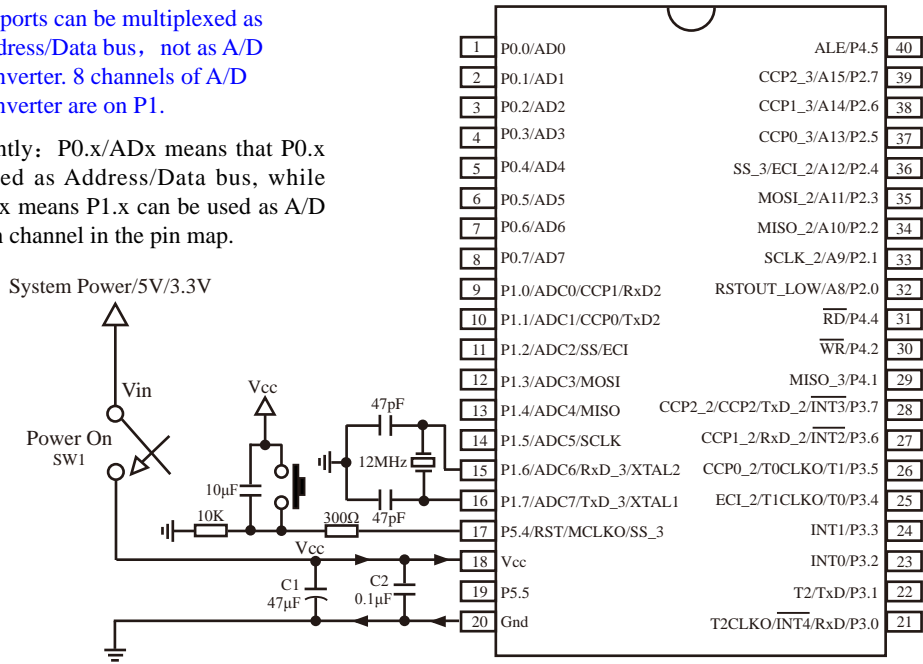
ports can be multiplexed as ddress/Data bus, not as A/D nverter. 8 channels of A/D nverter are on P1.

ntly: P0.x/ADx means that P0.x ed as Address/Data bus, while x means P1.x can be used as A/D channel in the pin map.

System Power/5V/3.3V

Vin

Power On
SW1

Vcc

10μF

10K

300Ω

47pF

12MHz

47pF

Vcc

C1
47μF

C2
0.1μF

| | | | |
|---|---|---|---|
| 1 | P0.0/AD0 | ALE/P4.5 | 40 |
| 2 | P0.1/AD1 | CCP2_3/A15/P2.7 | 39 |
| 3 | P0.2/AD2 | CCP1_3/A14/P2.6 | 38 |
| 4 | P0.3/AD3 | CCP0_3/A13/P2.5 | 37 |
| 5 | P0.4/AD4 | SS_3/ECI_2/A12/P2.4 | 36 |
| 6 | P0.5/AD5 | MOSI_2/A11/P2.3 | 35 |
| 7 | P0.6/AD6 | MISO_2/A10/P2.2 | 34 |
| 8 | P0.7/AD7 | SCLK_2/A9/P2.1 | 33 |
| 9 | P1.0/ADC0/CCP1/RxD2 | RSTOUT_LOW/A8/P2.0 | 32 |
| 10 | P1.1/ADC1/CCP0/TxD2 | $\overline{RD}$/P4.4 | 31 |
| 11 | P1.2/ADC2/SS/ECI | $\overline{WR}$/P4.2 | 30 |
| 12 | P1.3/ADC3/MOSI | MISO_3/P4.1 | 29 |
| 13 | P1.4/ADC4/MISO | CCP2_2/CCP2/TxD_2/$\overline{INT3}$/P3.7 | 28 |
| 14 | P1.5/ADC5/SCLK | CCP1_2/RxD_2/$\overline{INT2}$/P3.6 | 27 |
| 15 | P1.6/ADC6/RxD_3/XTAL2 | CCP0_2/T0CLKO/T1/P3.5 | 26 |
| 16 | P1.7/ADC7/TxD_3/XTAL1 | ECI_2/T1CLKO/T0/P3.4 | 25 |
| 17 | P5.4/RST/MCLKO/SS_3 | INT1/P3.3 | 24 |
| 18 | Vcc | INT0/P3.2 | 23 |
| 19 | P5.5 | T2/TxD/P3.1 | 22 |
| 20 | Gnd | T2CLKO/$\overline{INT4}$/RxD/P3.0 | 21 |